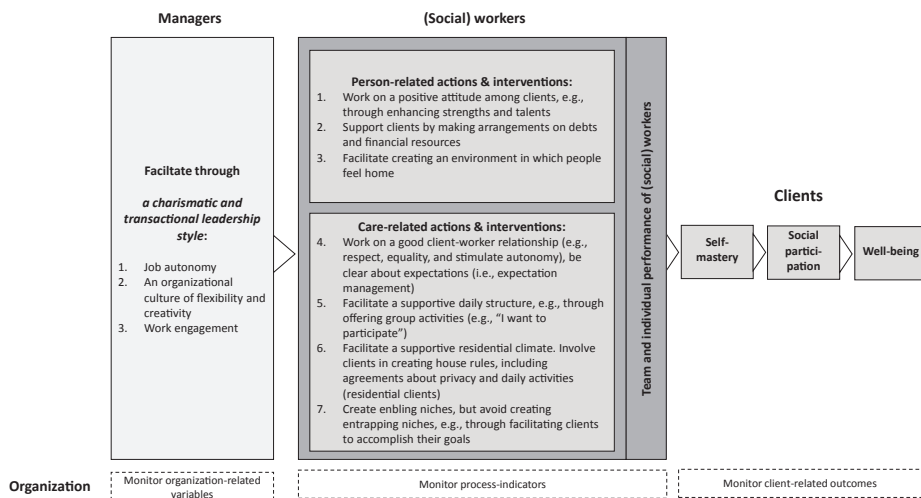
Managers

(Social) workers

Faciltate through

*a charismatic and transactional leadership style*:

1. Job autonomy
2. An organizational culture of flexibility and creativity
3. Work engagement

**Person-related actions & interventions:**

1. Work on a positive attitude among clients, e.g., through enhancing strengths and talents
2. Support clients by making arrangements on debts and financial resources
3. Facilitate creating an environment in which people feel home

**Care-related actions & interventions:**

4. Work on a good client-worker relationship (e.g., respect, equality, and stimulate autonomy), be clear about expectations (i.e., expectation management)
5. Facilitate a supportive daily structure, e.g., through offering group activities (e.g., "I want to participate")
6. Facilitate a supportive residential climate. Involve clients in creating house rules, including agreements about privacy and daily activities (residential clients)
7. Create enbling niches, but avoid creating entrapping niches, e.g., through facilitating clients to accomplish their goals

Team and individual performance of (social) workers

Clients

Self-mastery

Social partici-pation

Well-being

Organization

Monitor organization-related variables

Monitor process-indicators

Monitor client-related outcomes